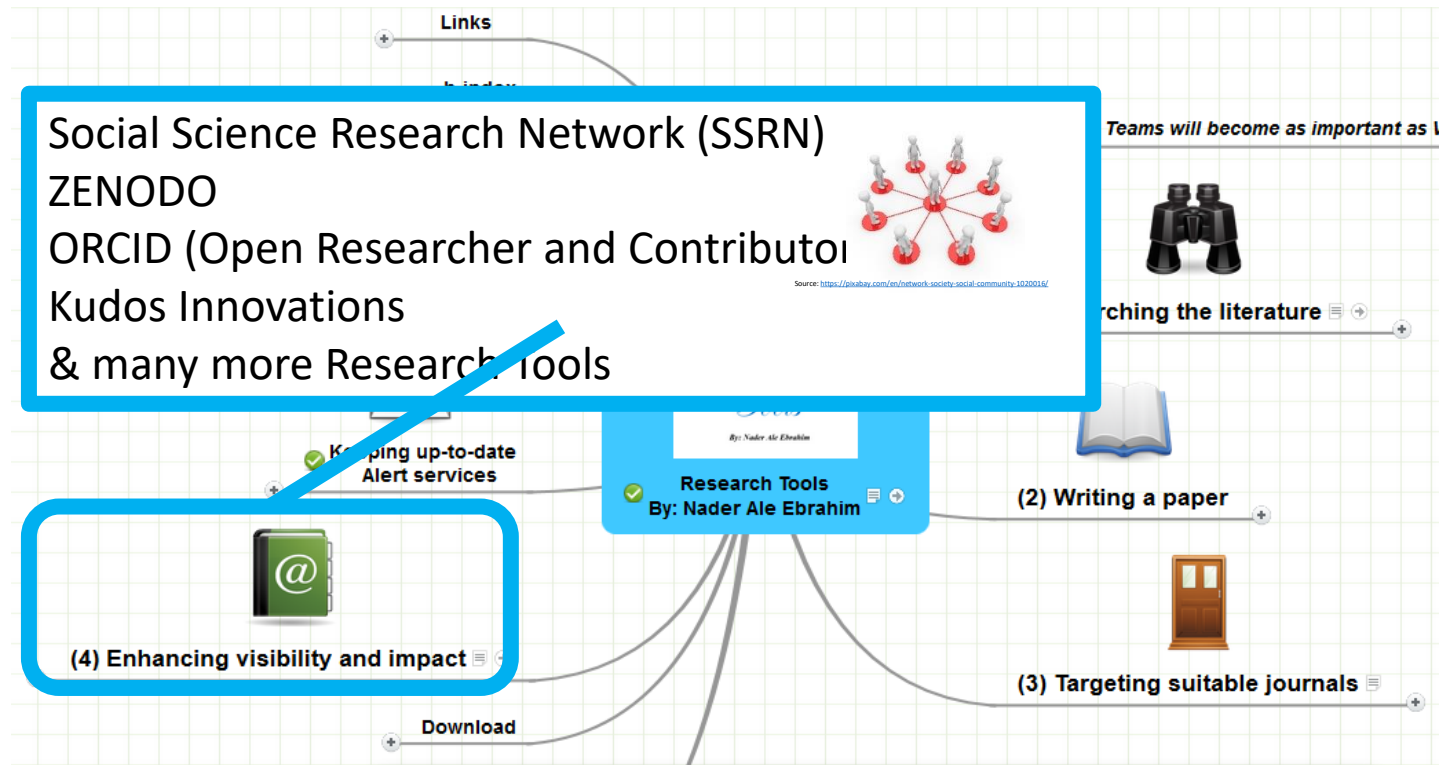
Links

h-index

Social Science Research Network (SSRN)
ZENODO
ORCID (Open Researcher and Contributor
Kudos Innovations
& many more Research Tools

Source: https://pixabay.com/en/network-society-social-community-1020016/

Teams will become as important as

rching the literature

Keeping up-to-date
Alert services

By: Nader Ale Ebrahim

Research Tools
By: Nader Ale Ebrahim

(2) Writing a paper

(4) Enhancing visibility and impact

(3) Targeting suitable journals

Download